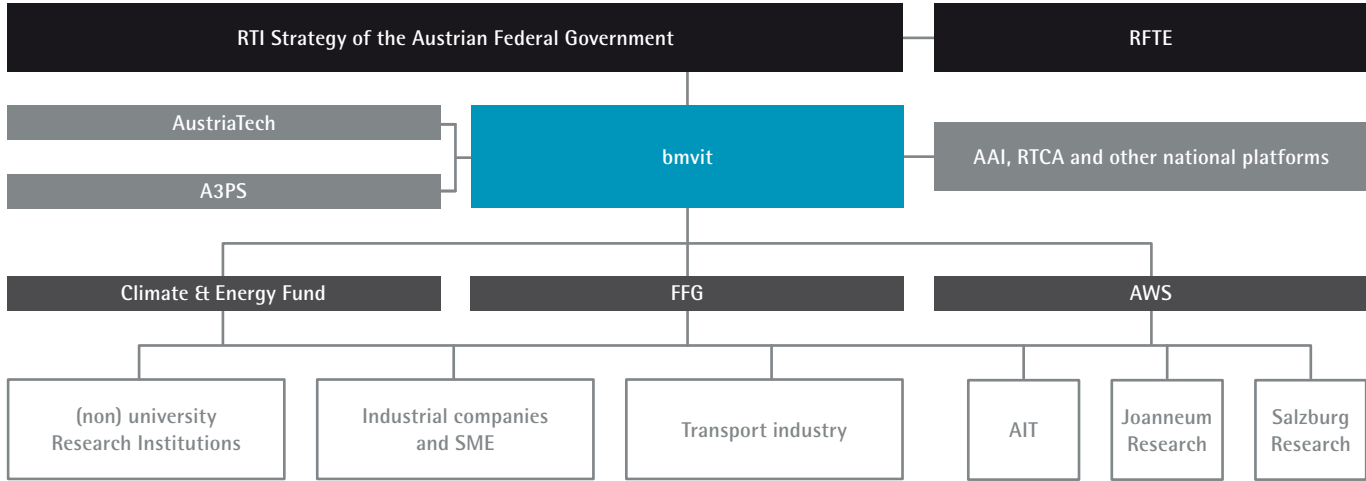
RTI Strategy of the Austrian Federal Government

RFTE

AustriaTech

A3PS

bmvit

AAI, RTCA and other national platforms

Climate & Energy Fund

FFG

AWS

(non) university Research Institutions

Industrial companies and SME

Transport industry

AIT

Joanneum Research

Salzburg Research